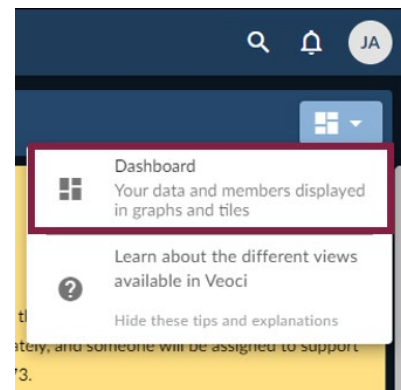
JA

Dashboard
Your data and members displayed in graphs and tiles

Learn about the different views available in Veoci

Hide these tips and explanations

th
ately, and someone will be assigned to support
'3.